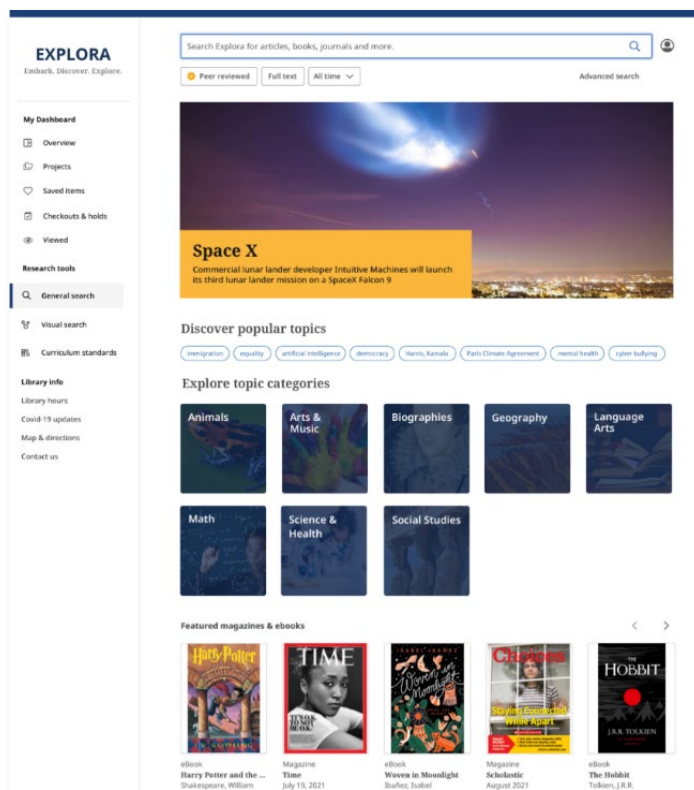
EXPLORA
Embark. Discover. Explore.

My Dashboard
Overview
Projects
Saved items
Checkouts & holds
Viewed

Research tools
General search
Visual search
Curriculum standards

Library info
Library hours
Covid-19 updates
Map & directions
Contact us

Search Explora for articles, books, journals and more.

Peer reviewed
Full text
All time
Advanced search

Space X
Commercial lunar lander developer Intuitive Machines will launch its third lunar lander mission on a SpaceX Falcon 9

Discover popular topics
immigration
equality
artificial intelligence
democracy
Harris, Kamala
Paris Climate Agreement
mental health
cyber bullying

Explore topic categories
Animals
Arts & Music
Biographies
Geography
Language Arts
Math
Science & Health
Social Studies

Featured magazines & ebooks

Harry Potter
eBook
Harry Potter and the ...
Shakespeare, William

TIME
Magazine
Time
July 19, 2021

Woven in Moonlight
eBook
Woven in Moonlight
Ibañez, Isabel

Choices
Staying Connected While Apart
Magazine
Scholastic
August 2021

THE HOBBIT
J.R.R. TOLKIEN
eBook
The Hobbit
Tolkien, J.R.R.